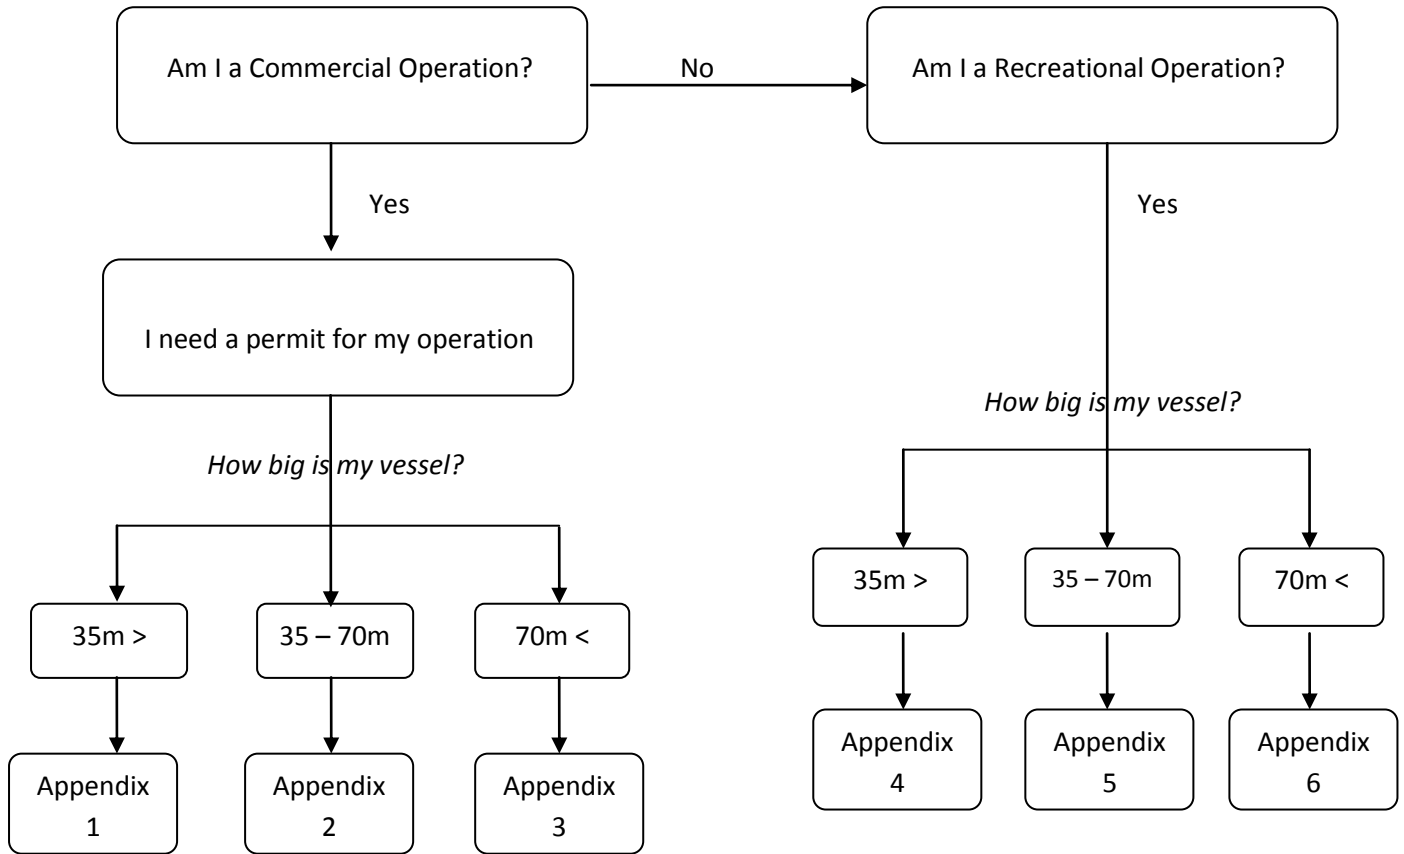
Am I a Commercial Operation?

No

Am I a Recreational Operation?

Yes

Yes

I need a permit for my operation

*How big is my vessel?*

*How big is my vessel?*

35m >

35 – 70m

70m <

Appendix 1

Appendix 2

Appendix 3

35m >

35 – 70m

70m <

Appendix 4

Appendix 5

Appendix 6